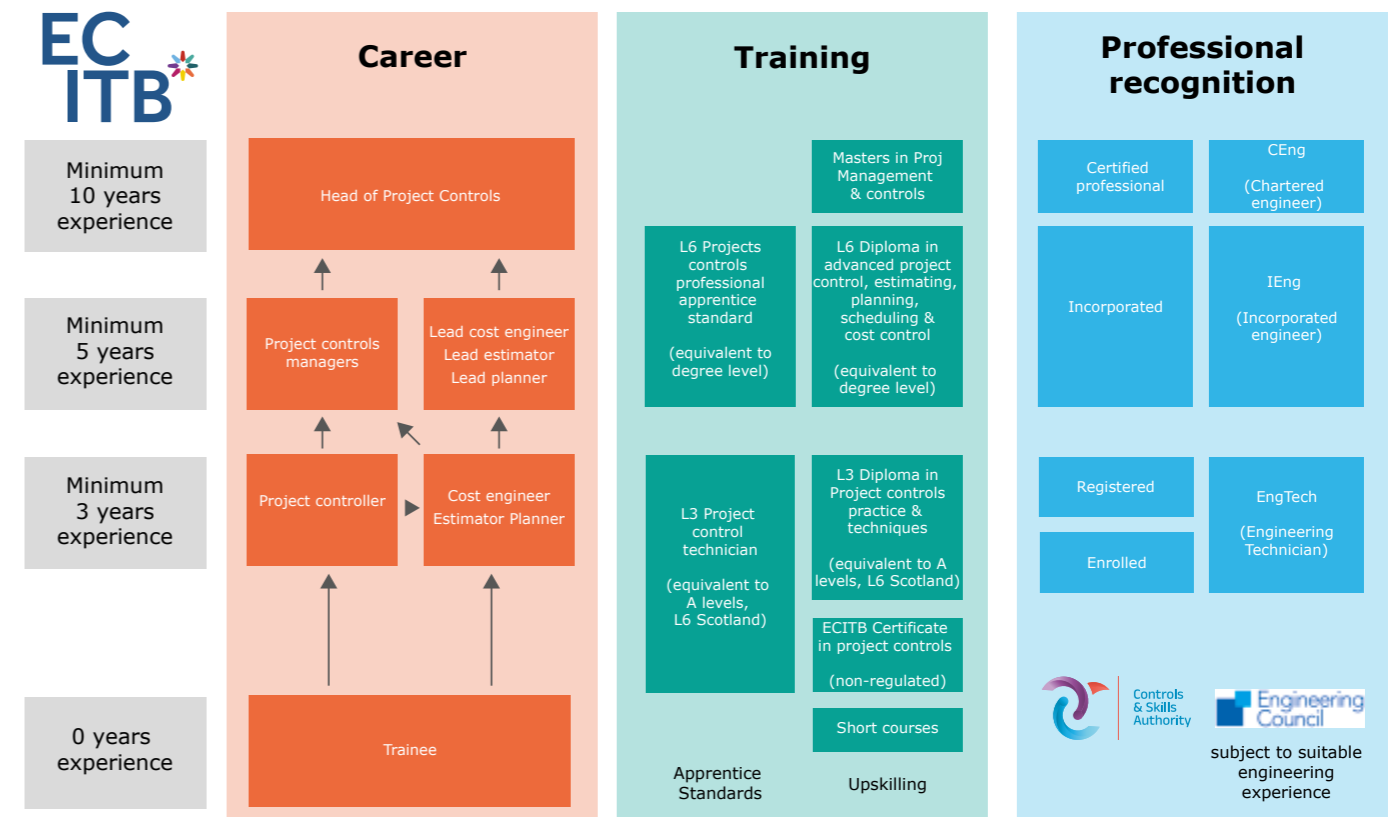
EC
ITB

Minimum 10 years experience

Minimum 5 years experience

Minimum 3 years experience

0 years experience

Career

Head of Project Controls

Project controls managers

Lead cost engineer
Lead estimator
Lead planner

Project controller

Cost engineer
Estimator Planner

Trainee

Training

Masters in Proj Management & controls

L6 Projects controls professional apprentice standard

(equivalent to degree level)

L6 Diploma in advanced project control, estimating, planning, scheduling & cost control

(equivalent to degree level)

L3 Project control technician

(equivalent to A levels, L6 Scotland)

L3 Diploma in Project controls practice & techniques

(equivalent to A levels, L6 Scotland)

ECITB Certificate in project controls

(non-regulated)

Short courses

Apprentice Standards

Upskilling

Professional recognition

Certified professional

CEng

(Chartered engineer)

Incorporated

IEng

(Incorporated engineer)

Registered

Enrolled

EngTech

(Engineering Technician)

Controls & Skills Authority

Engineering Council

subject to suitable engineering experience